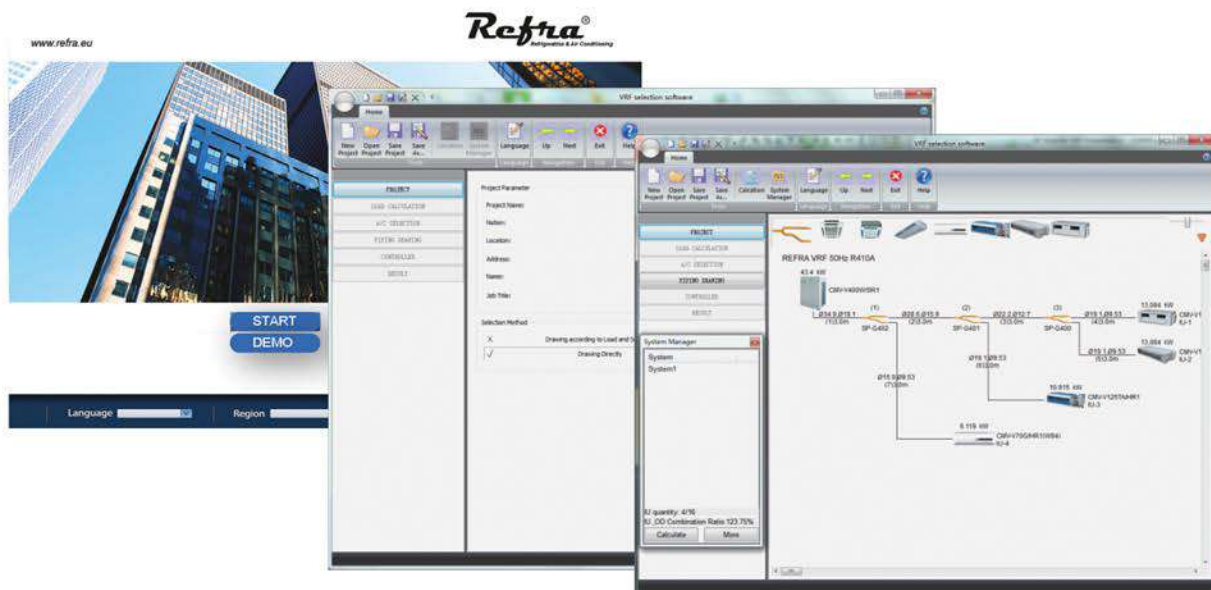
www.refra.eu

Refra®
Refrigeration & Air Conditioning

START
DEMO

Language
Region

VRF selection software
Home
New Project
Open Project
Save Project
Save As...
Calculation
System Manager
Language
Up
Next
Exit
Help

PROJECT
LOAD CALCULATION
A/C SELECTION
PIPING DRAWING
CONTROLLER
RESULT

Project Parameter
Project Name:
Nation:
Location:
Address:
Name:
Job Title:

Selection Method
X Drawing according to Load and S
√ Drawing Directly

VRF selection software
Home
New Project
Open Project
Save Project
Save As...
Calcation
System Manager
Language
Up
Next
Exit
Help

PROJECT
LOAD CALCULATION
A/C SELECTION
PIPING DRAWING
CONTROLLER
RESULT

REFRA VRF 50Hz R410A
43.4 kW
CMV-V400W/SR1
Ø34.9,Ø19.1 (1)3.0m
(1) SP-G402
Ø28.6,Ø15.9 (2)3.0m
(2) SP-G401
Ø22.2,Ø12.7 (3)3.0m
(3) SP-G400
Ø19.1,Ø9.53 (4)3.0m
13.084 kW CMV-V1 IU-1
Ø19.1,Ø9.53 (5)3.0m
13.084 kW CMV-V1 IU-2
Ø19.1,Ø9.53 (6)3.0m
Ø15.9,Ø9.53 (7)3.0m
10.815 kW CMV-V125T/HR1 IU-3
8.115 kW CMV-V75G/HR1(W/B) IU-4

System Manager
System
System1
IU quantity: 4/16
IU_OD Combination Ratio 123.75%
Calculate
More